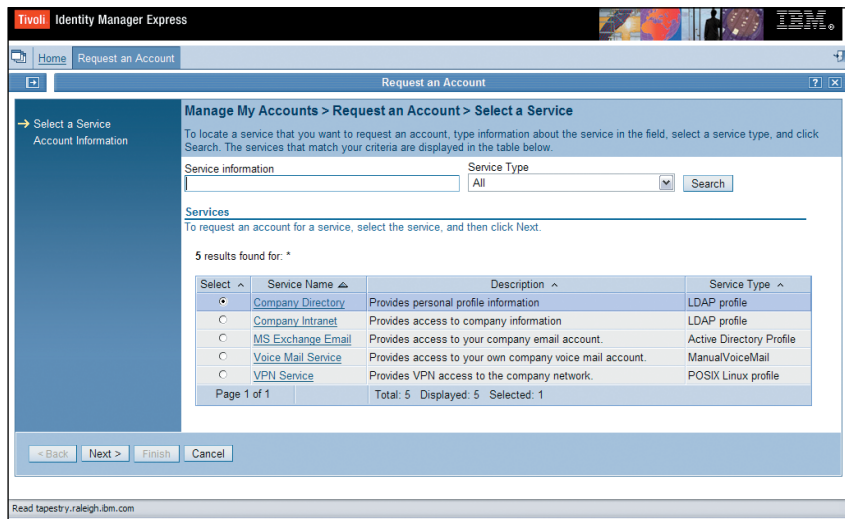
Tivoli Identity Manager Express

IBM.

Home Request an Account

Request an Account

→ Select a Service
Account Information

Manage My Accounts > Request an Account > Select a Service

To locate a service that you want to request an account, type information about the service in the field, select a service type, and click Search. The services that match your criteria are displayed in the table below.

Service information

Service Type
All

Search

Services
To request an account for a service, select the service, and then click Next.

5 results found for: *

| Select ^ | Service Name | Description ^ | Service Type ^ |
|---|---|---|---|
| ⦿ | Company Directory | Provides personal profile information | LDAP profile |
| ○ | Company Intranet | Provides access to company information | LDAP profile |
| ○ | MS Exchange Email | Provides access to your company email account. | Active Directory Profile |
| ○ | Voice Mail Service | Provides access to your own company voice mail account. | ManualVoiceMail |
| ○ | VPN Service | Provides VPN access to the company network. | POSIX Linux profile |
| Page 1 of 1 | | Total: 5 Displayed: 5 Selected: 1 | |

< Back Next > Finish Cancel

Read tapestry.raleigh.ibm.com